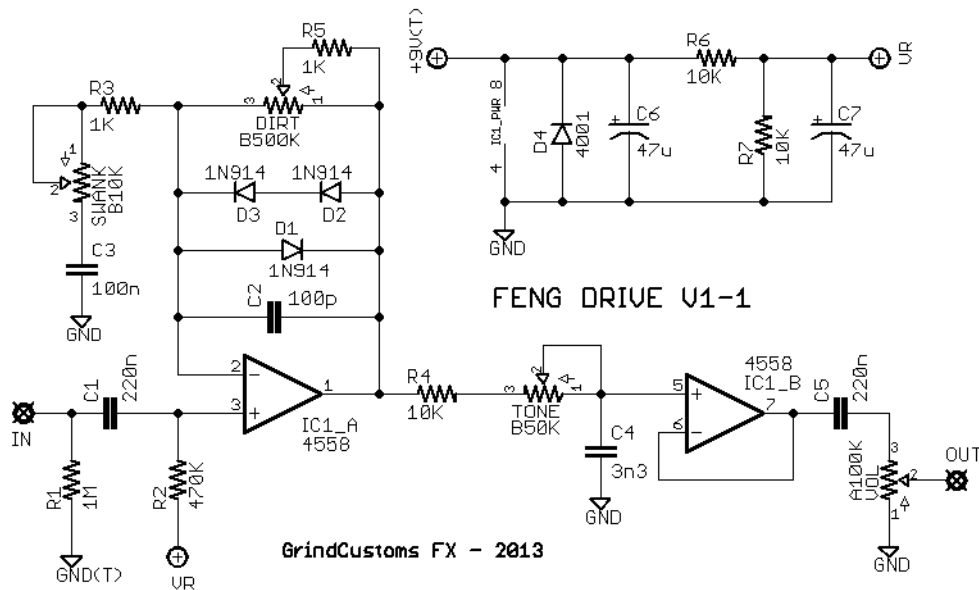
R5
1K
R3
1K
3
DIRT
B500K
2
1
1
2
SWANK
B10K
3
1N914
1N914
D3
D2
D1
1N914
C3
100n
GND
C2
100p
+9V(T)
R6
10K
VR
IC1_PWR 8
4
D4
4001
C6
47u
R7
10K
C7
47u
GND
FENG DRIVE V1-1
2
3
IC1_A
4558
1
R4
10K
3
TONE
B50K
2
1
4558
IC1_B
5
6
7
C4
3n3
GND
C5
220n
A100K
VOL
3
2
1
OUT
GND
IN
C1
220n
R1
1M
R2
470K
GND(T)
VR
GrindCustoms FX - 2013